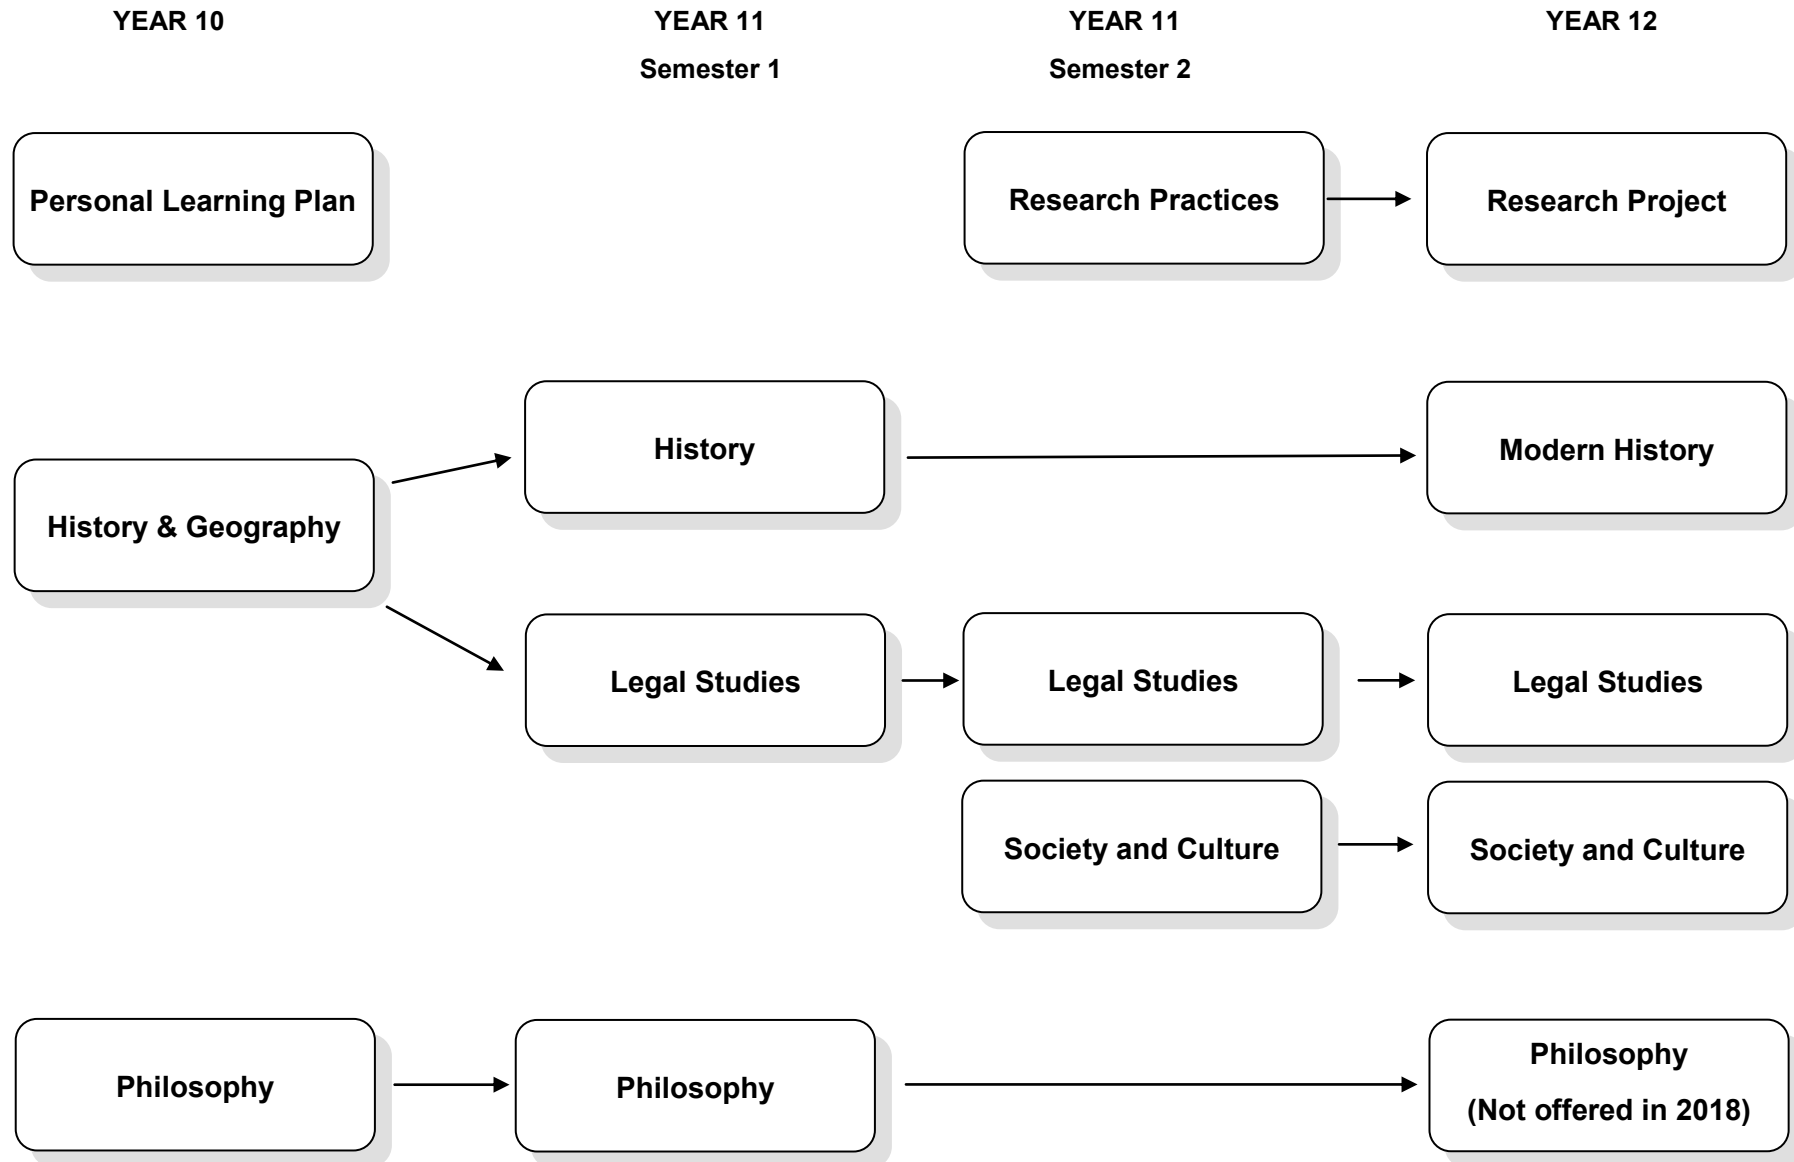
YEAR 10

YEAR 11
Semester 1

YEAR 11
Semester 2

YEAR 12

Personal Learning Plan

Research Practices

Research Project

History

Modern History

History & Geography

Legal Studies

Legal Studies

Legal Studies

Society and Culture

Society and Culture

Philosophy

Philosophy

Philosophy
(Not offered in 2018)